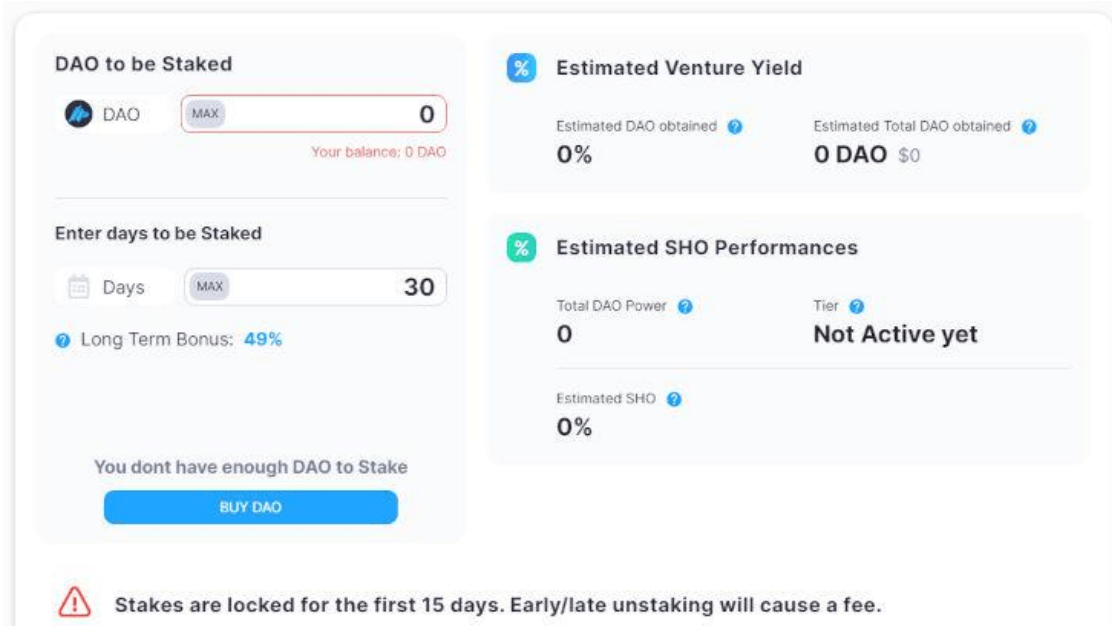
DAO to be Staked

DAO MAX 0

Your balance: 0 DAO

Enter days to be Staked

Days MAX 30

Long Term Bonus: 49%

You dont have enough DAO to Stake

BUY DAO

% Estimated Venture Yield

Estimated DAO obtained
0%

Estimated Total DAO obtained
0 DAO $0

% Estimated SHO Performances

Total DAO Power
0

Tier
Not Active yet

Estimated SHO
0%

Stakes are locked for the first 15 days. Early/late unstaking will cause a fee.